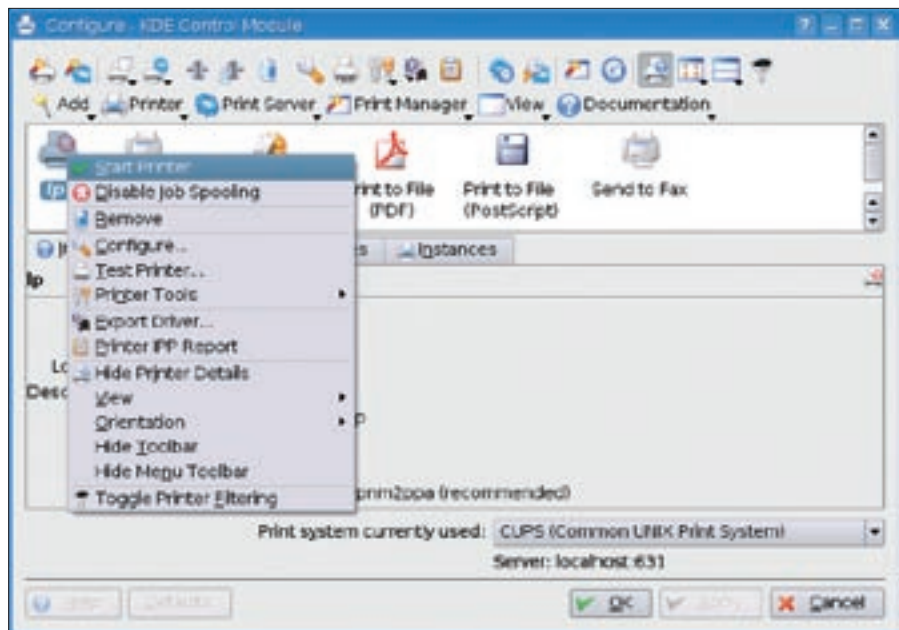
Configure - KDE Control Module

Add Printer Print Server Print Manager View Documentation

Print to File (PDF)
Print to File (PostScript)
Send to Fax

Start Printer
Disable Job Spooling
Remove
Configure...
Test Printer...
Printer Tools
Export Driver...
Printer IPP Report
Hide Printer Details
View
Orientation
Hide Toolbar
Hide Menu Toolbar
Toggle Printer Filtering

Instances

lp

Lo
Desc

P

pnm2ppa (recommended)

Print system currently used: CUPS (Common UNIX Print System)
Server: localhost:631

Help Defaults OK Apply Cancel